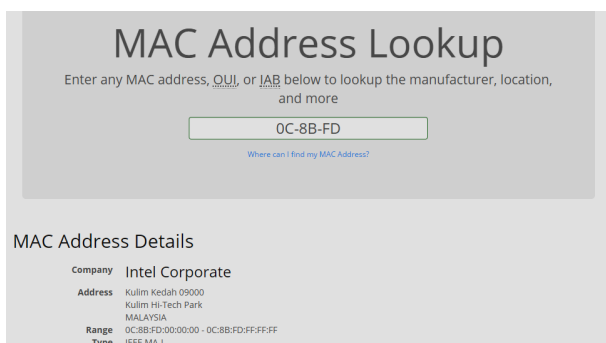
MAC Address Lookup

Enter any MAC address, OUI, or IAB below to lookup the manufacturer, location, and more

0C-8B-FD

Where can I find my MAC Address?

MAC Address Details

Company Intel Corporate

Address Kulim Kedah 09000
Kulim Hi-Tech Park
MALAYSIA

Range 0C:8B:FD:00:00:00 - 0C:8B:FD:FF:FF:FF

Type IEEE MA-L